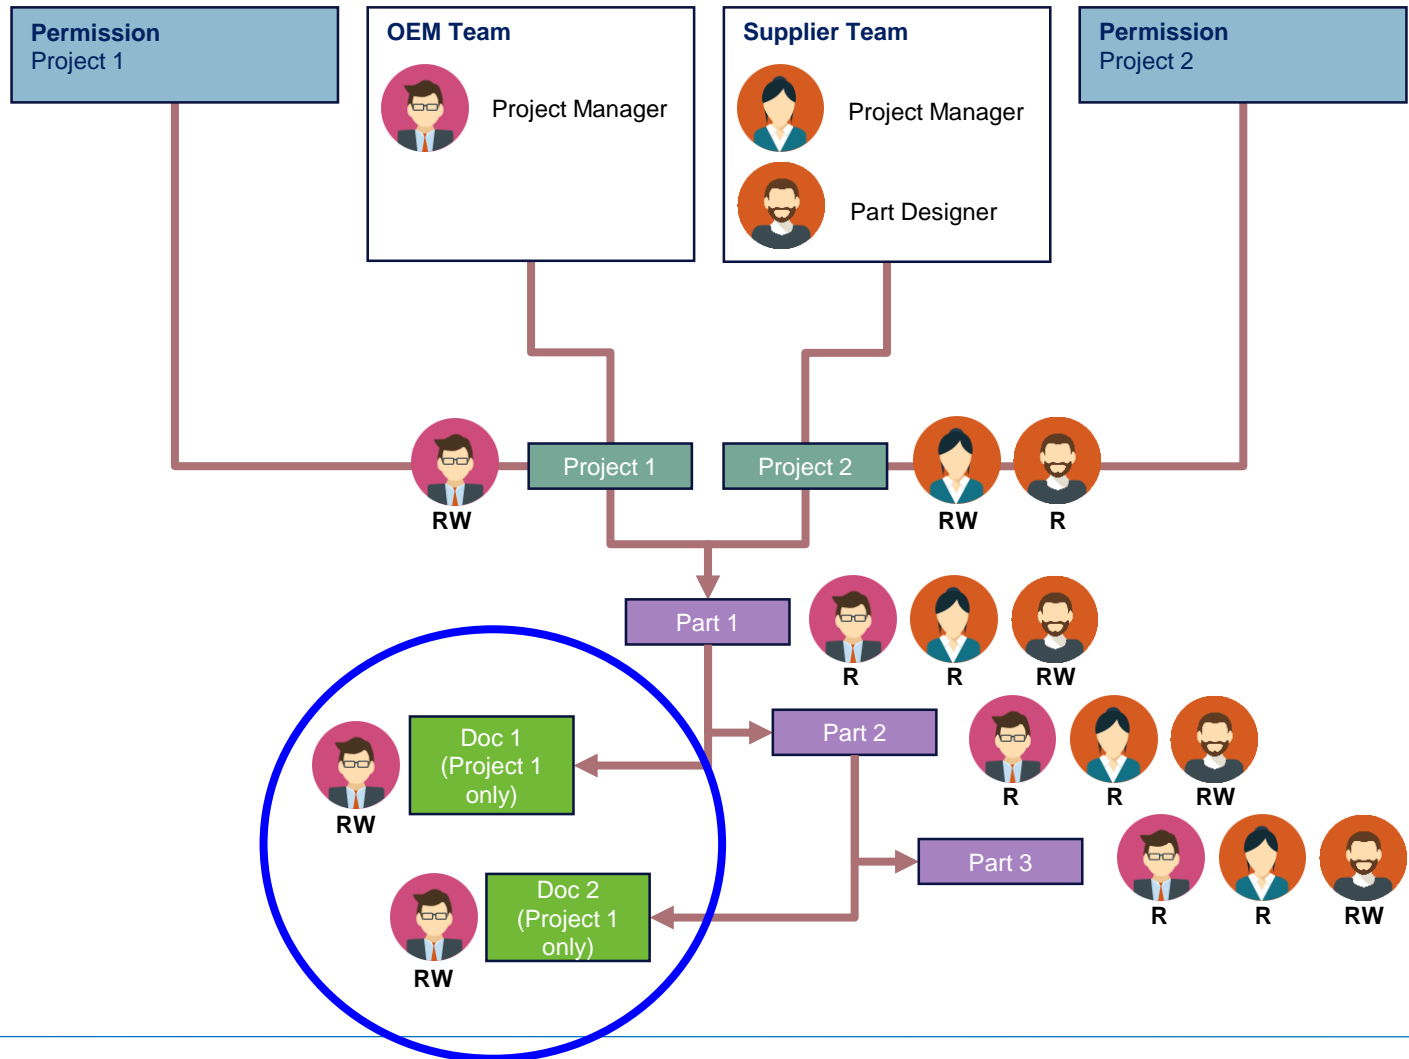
Permission
Project 1

OEM Team

Project Manager

Supplier Team

Project Manager

Part Designer

Permission
Project 2

RW

Project 1

Project 2

RW

R

Part 1

R

R

RW

Doc 1
(Project 1
only)

RW

Part 2

R

R

RW

Part 3

R

R

RW

Doc 2
(Project 1
only)

RW